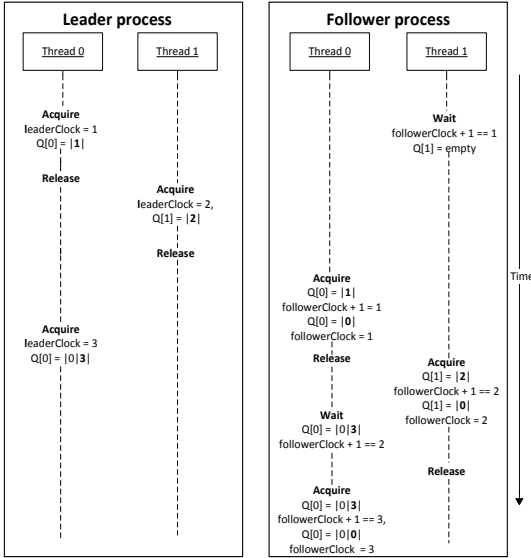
Leader process

Thread 0

Thread 1

Acquire
leaderClock = 1
Q[0] = |**1**|

Release

Acquire
leaderClock = 2,
Q[1] = |**2**|

Release

Acquire
leaderClock = 3
Q[0] = |0|**3**|

Follower process

Thread 0

Thread 1

Wait
followerClock + 1 == 1
Q[1] = empty

Acquire
Q[0] = |**1**|
followerClock + 1 = 1
Q[0] = |**0**|
followerClock = 1

Release

Acquire
Q[1] = |**2**|
followerClock + 1 == 2
Q[1] = |**0**|
followerClock = 2

Wait
Q[0] = |0|**3**|
followerClock + 1 == 2

Release

Acquire
Q[0] = |0|**3**|
followerClock + 1 == 3,
Q[0] = |0|**0**|
followerClock = 3

Time